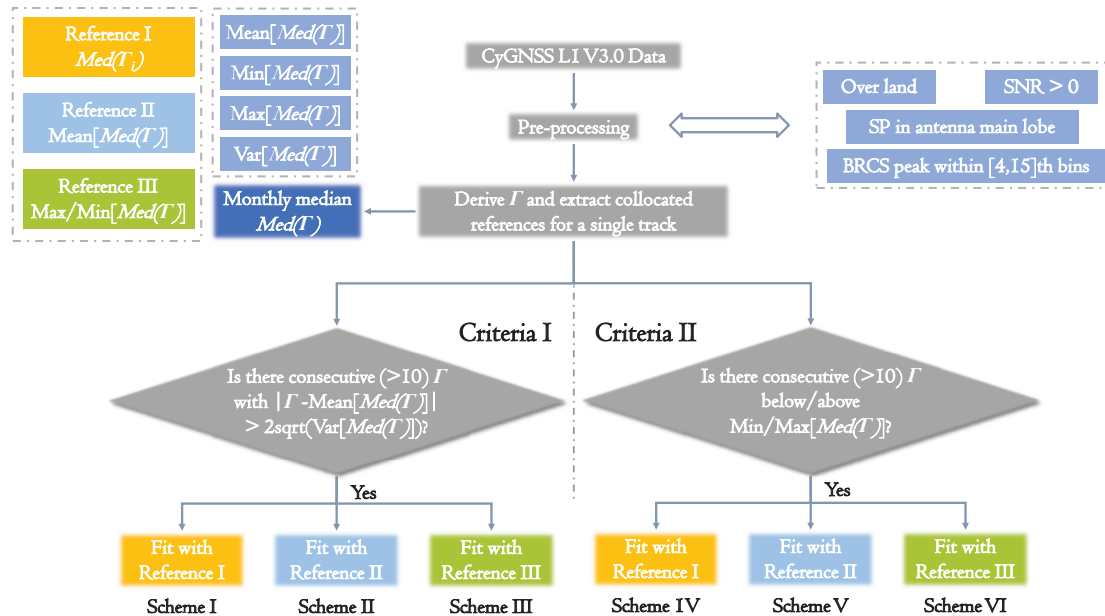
Reference I
*Med*($\Gamma_i$)

Reference II
Mean[*Med*($\Gamma$)]

Reference III
Max/Min[*Med*($\Gamma$)]

Mean[*Med*($\Gamma$)]

Min[*Med*($\Gamma$)]

Max[*Med*($\Gamma$)]

Var[*Med*($\Gamma$)]

Monthly median
*Med*($\Gamma$)

CyGNSS L1 V3.0 Data

Pre-processing

Derive $\Gamma$ and extract collocated references for a single track

Over land

SNR > 0

SP in antenna main lobe

BRCS peak within [4,15]th bins

Criteria I

Criteria II

Is there consecutive (>10) $\Gamma$ with |$\Gamma$-Mean[*Med*($\Gamma$)]| > 2sqrt(Var[*Med*($\Gamma$)])?

Is there consecutive (>10) $\Gamma$ below/above Min/Max[*Med*($\Gamma$)]?

Yes

Yes

Fit with Reference I

Fit with Reference II

Fit with Reference III

Fit with Reference I

Fit with Reference II

Fit with Reference III

Scheme I

Scheme II

Scheme III

Scheme IV

Scheme V

Scheme VI